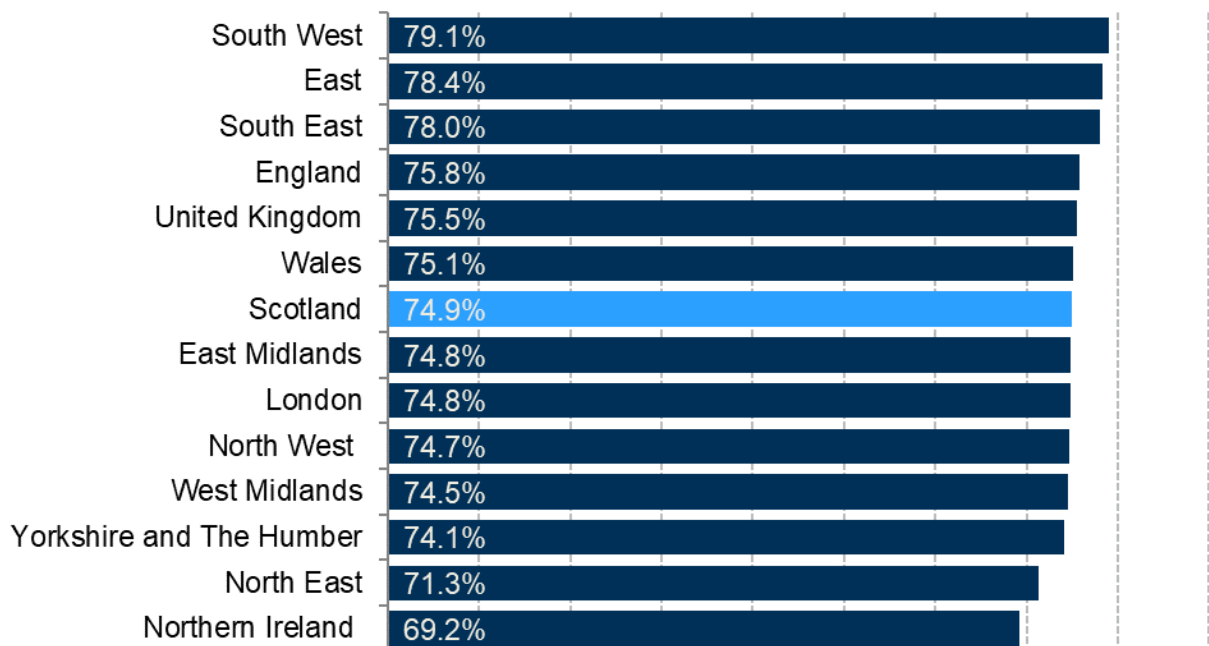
| | |
|---|---|
| South West | 79.1% |
| East | 78.4% |
| South East | 78.0% |
| England | 75.8% |
| United Kingdom | 75.5% |
| Wales | 75.1% |
| Scotland | 74.9% |
| East Midlands | 74.8% |
| London | 74.8% |
| North West | 74.7% |
| West Midlands | 74.5% |
| Yorkshire and The Humber | 74.1% |
| North East | 71.3% |
| Northern Ireland | 69.2% |